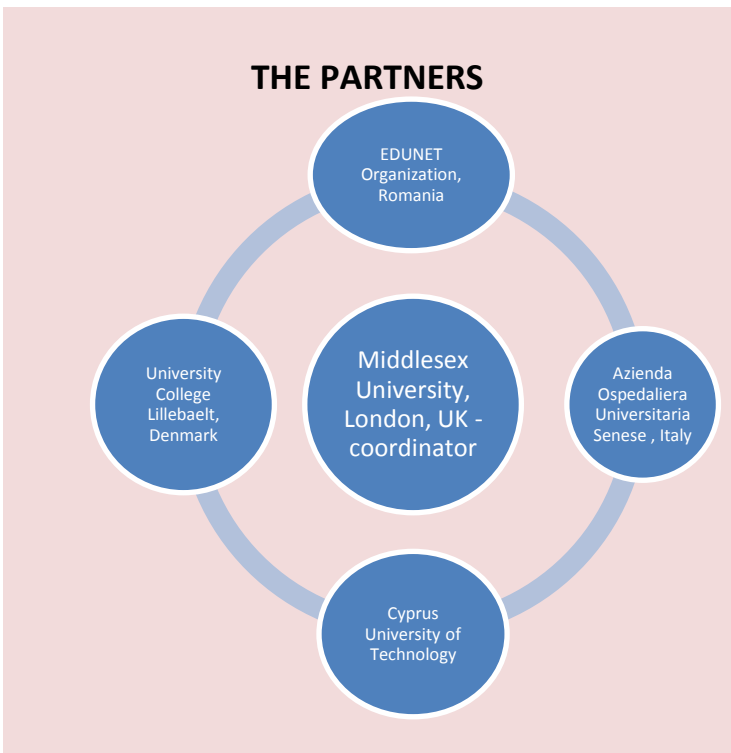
THE PARTNERS

EDUNET Organization, Romania

University College Lillebaelt, Denmark

Middlesex University, London, UK - coordinator

Azienda Ospedaliera Universitaria Senese , Italy

Cyprus University of Technology